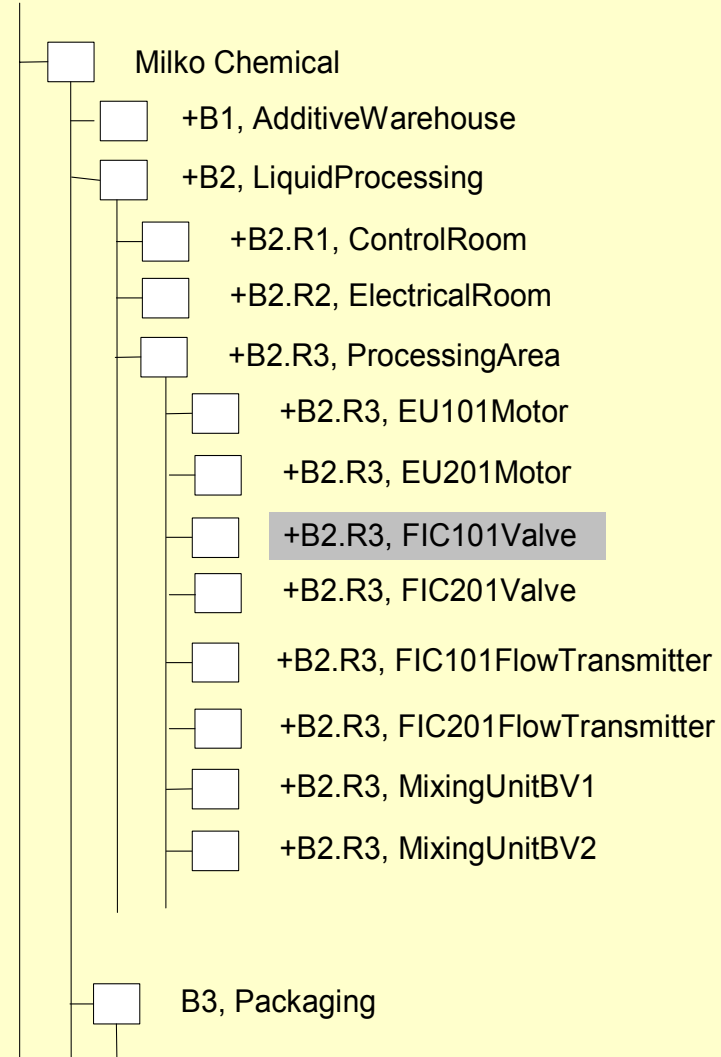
Milko Chemical

+B1, AdditiveWarehouse

+B2, LiquidProcessing

+B2.R1, ControlRoom

+B2.R2, ElectricalRoom

+B2.R3, ProcessingArea

+B2.R3, EU101Motor

+B2.R3, EU201Motor

+B2.R3, FIC101Valve

+B2.R3, FIC201Valve

+B2.R3, FIC101FlowTransmitter

+B2.R3, FIC201FlowTransmitter

+B2.R3, MixingUnitBV1

+B2.R3, MixingUnitBV2

B3, Packaging